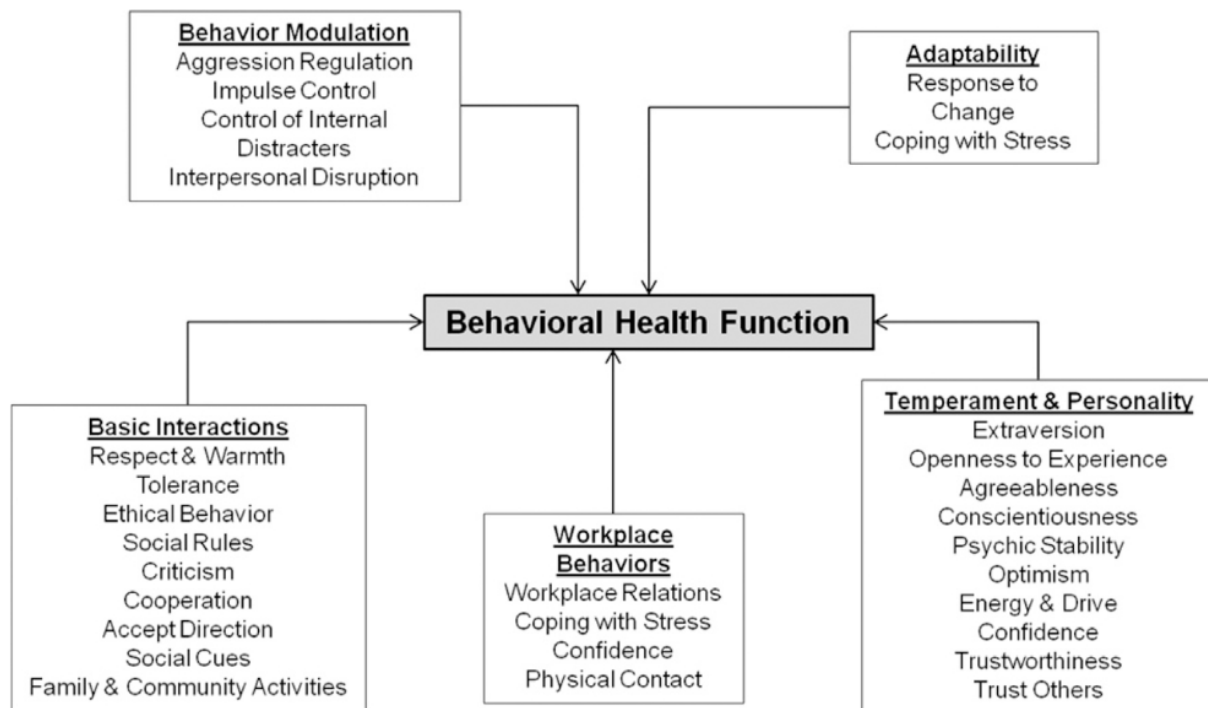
Behavior Modulation
Aggression Regulation
Impulse Control
Control of Internal Distracters
Interpersonal Disruption

Adaptability
Response to Change
Coping with Stress

Behavioral Health Function

Basic Interactions
Respect & Warmth
Tolerance
Ethical Behavior
Social Rules
Criticism
Cooperation
Accept Direction
Social Cues
Family & Community Activities

Workplace Behaviors
Workplace Relations
Coping with Stress
Confidence
Physical Contact

Temperament & Personality
Extraversion
Openness to Experience
Agreeableness
Conscientiousness
Psychic Stability
Optimism
Energy & Drive
Confidence
Trustworthiness
Trust Others